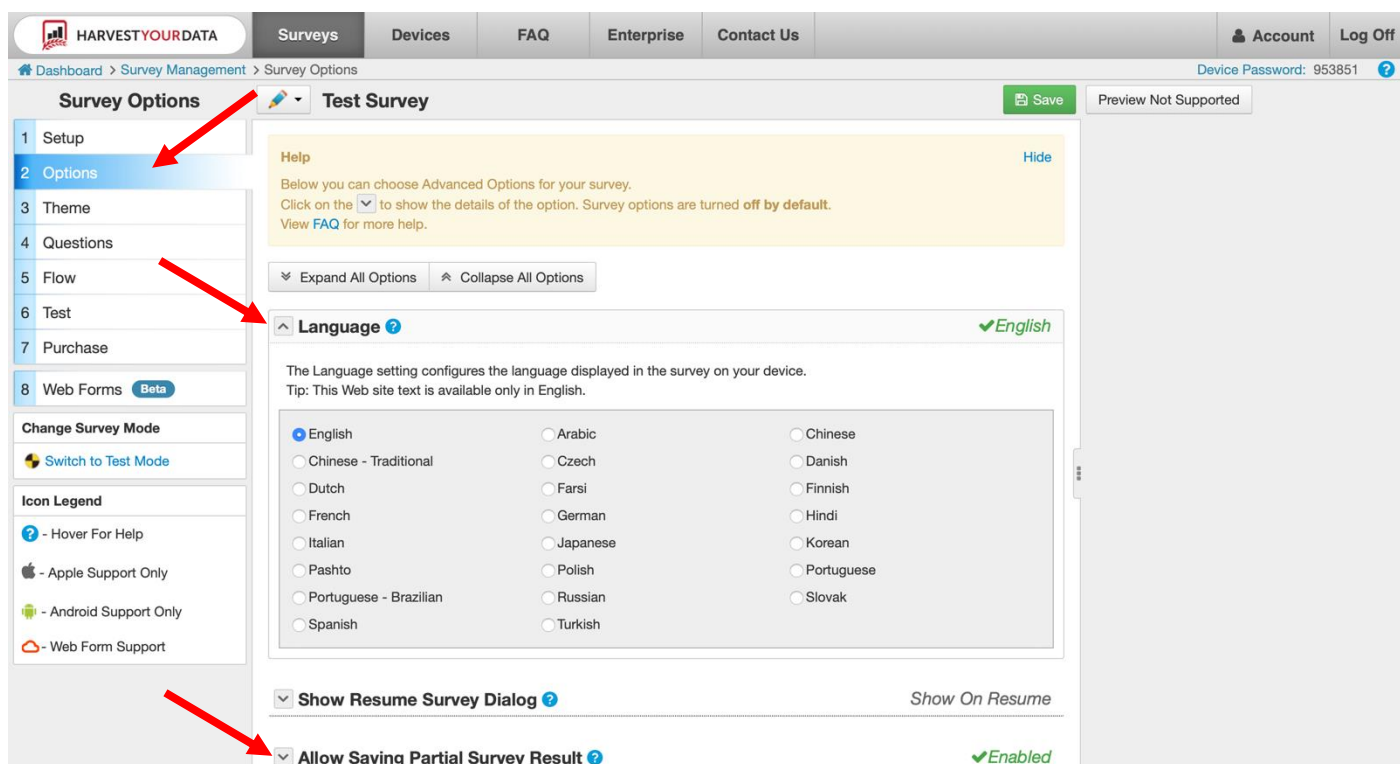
HARVESTYOURDATA Surveys Devices FAQ Enterprise Contact Us Account Log Off

Dashboard > Survey Management > Survey Options

Device Password: 953851

Survey Options

Test Survey

Save

Preview Not Supported

1 Setup
2 Options
3 Theme
4 Questions
5 Flow
6 Test
7 Purchase
8 Web Forms Beta

Change Survey Mode

Switch to Test Mode

Icon Legend

- Hover For Help
- Apple Support Only
- Android Support Only
- Web Form Support

Help

Hide

Below you can choose Advanced Options for your survey.
Click on the to show the details of the option. Survey options are turned **off by default**.
View FAQ for more help.

Expand All Options Collapse All Options

Language

✔English

The Language setting configures the language displayed in the survey on your device.
Tip: This Web site text is available only in English.

| English | Arabic | Chinese |
|---|---|---|
| Chinese - Traditional | Czech | Danish |
| Dutch | Farsi | Finnish |
| French | German | Hindi |
| Italian | Japanese | Korean |
| Pashto | Polish | Portuguese |
| Portuguese - Brazilian | Russian | Slovak |
| Spanish | Turkish | |

Show Resume Survey Dialog

Show On Resume

Allow Saving Partial Survey Result

✔Enabled